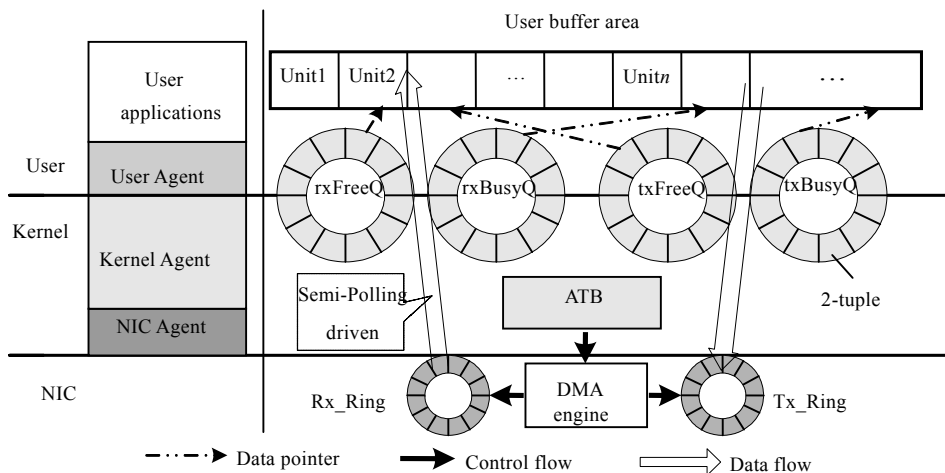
User buffer area

User applications

User Agent

Kernel Agent

NIC Agent

User

Kernel

NIC

Unit1 | Unit2 | | … | | Unit$n$ | | …

rxFreeQ

rxBusyQ

txFreeQ

txBusyQ

Semi-Polling driven

ATB

2-tuple

Rx_Ring

DMA engine

Tx_Ring

Data pointer

Control flow

Data flow